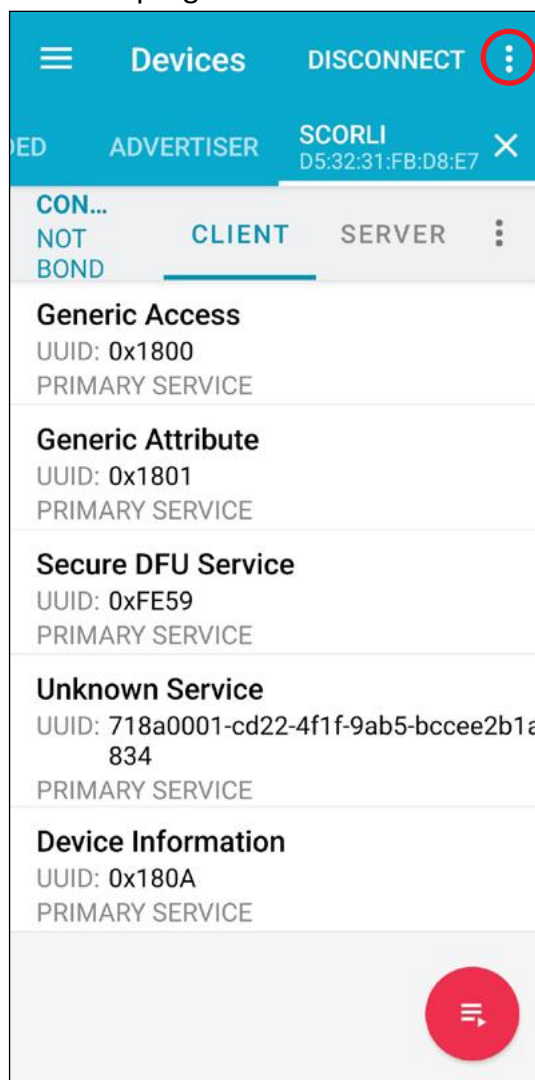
Devices DISCONNECT

ED ADVERTISER SCORLI D5:32:31:FB:D8:E7

CON... NOT BOND CLIENT SERVER

Generic Access
UUID: 0x1800
PRIMARY SERVICE

Generic Attribute
UUID: 0x1801
PRIMARY SERVICE

Secure DFU Service
UUID: 0xFE59
PRIMARY SERVICE

Unknown Service
UUID: 718a0001-cd22-4f1f-9ab5-bccee2b1a 834
PRIMARY SERVICE

Device Information
UUID: 0x180A
PRIMARY SERVICE